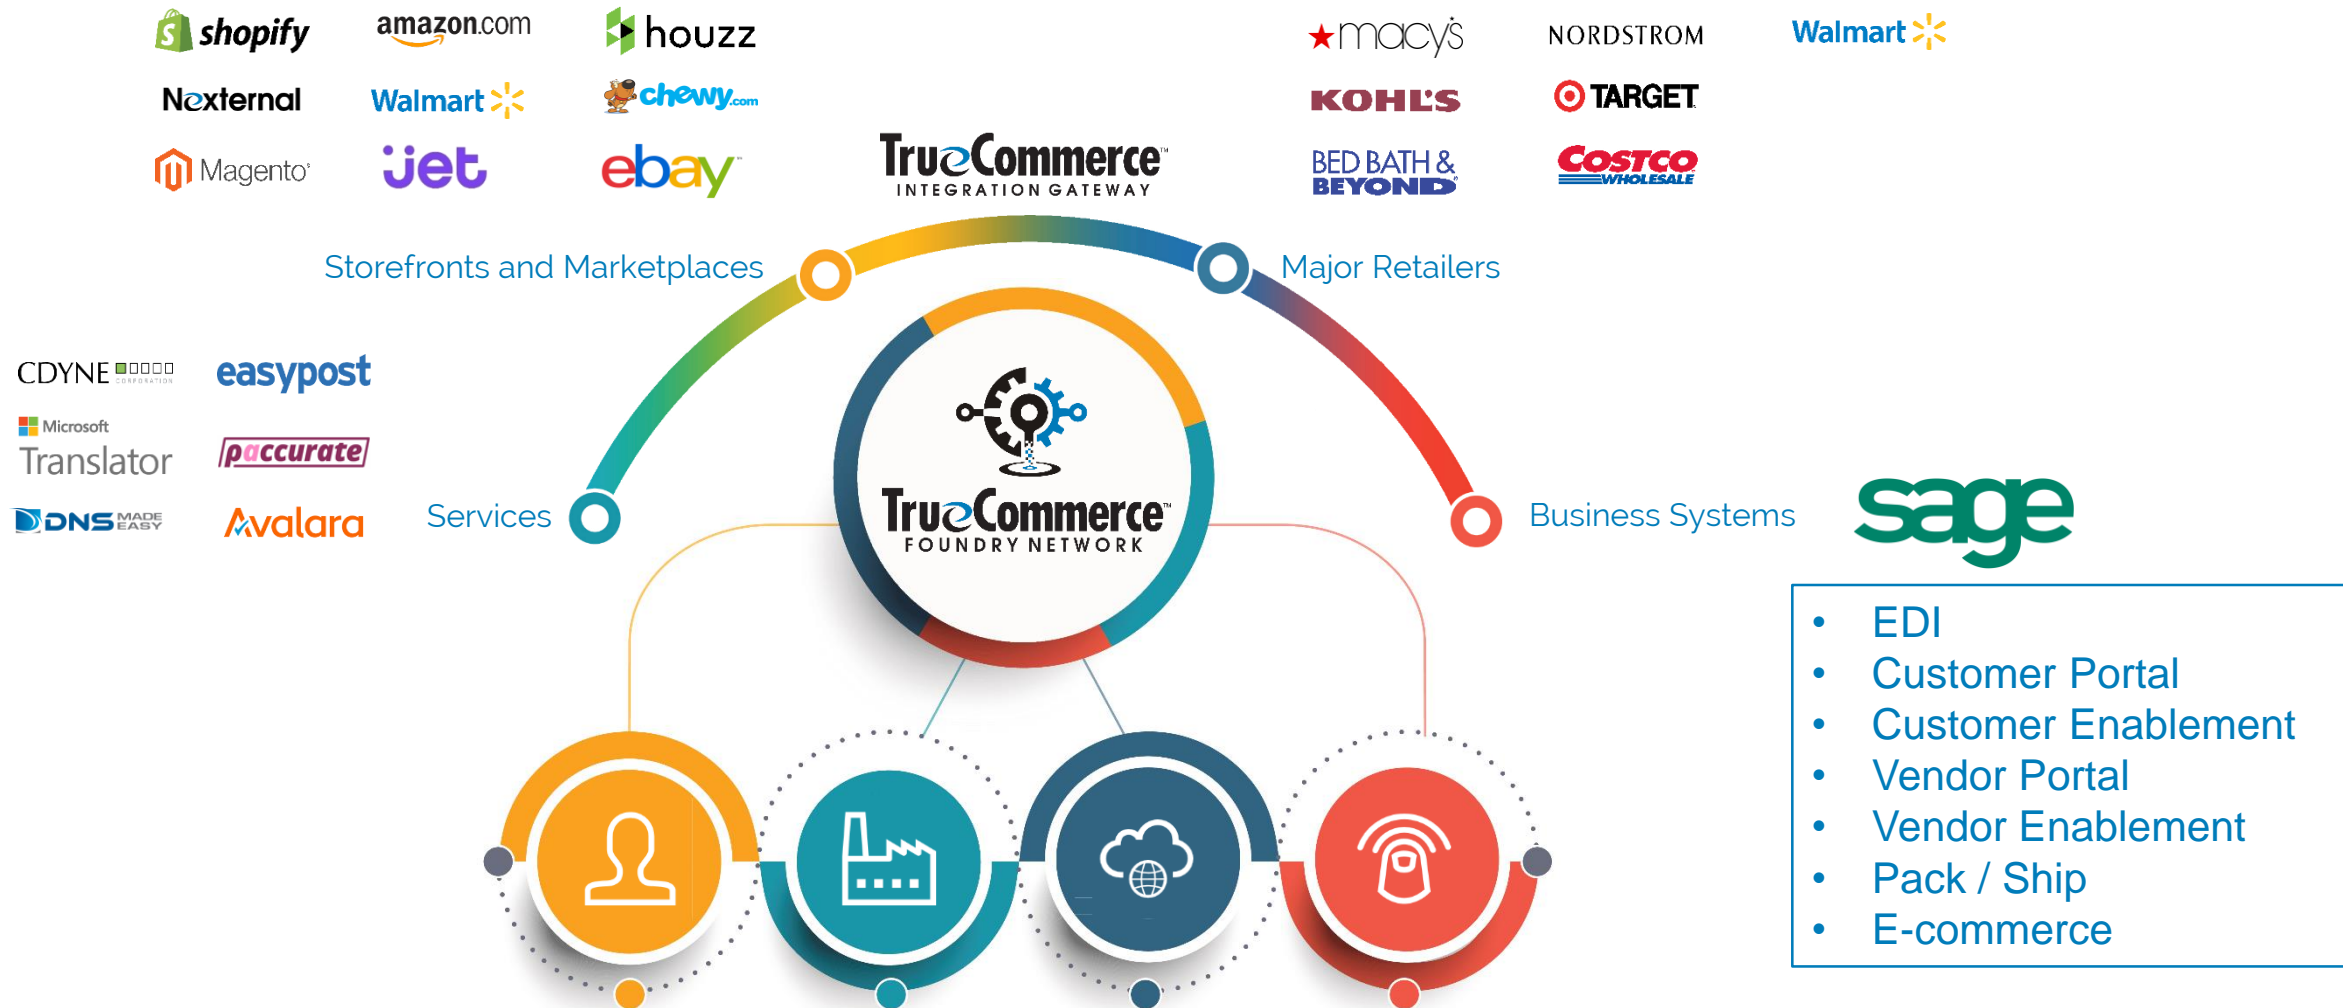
shopify amazon.com houzz
Nexternal Walmart chewy.com
Magento jet ebay

macy's NORDSTROM Walmart
KOHL'S TARGET
BED BATH & BEYOND COSTCO WHOLESALE

TrueCommerce INTEGRATION GATEWAY

Storefronts and Marketplaces
Major Retailers

CDYNE CORPORATION easypost
Microsoft Translator paccurate
DNS MADE EASY Avalara

Services

TrueCommerce FOUNDRY NETWORK

Business Systems
sage

- EDI
- Customer Portal
- Customer Enablement
- Vendor Portal
- Vendor Enablement
- Pack / Ship
- E-commerce